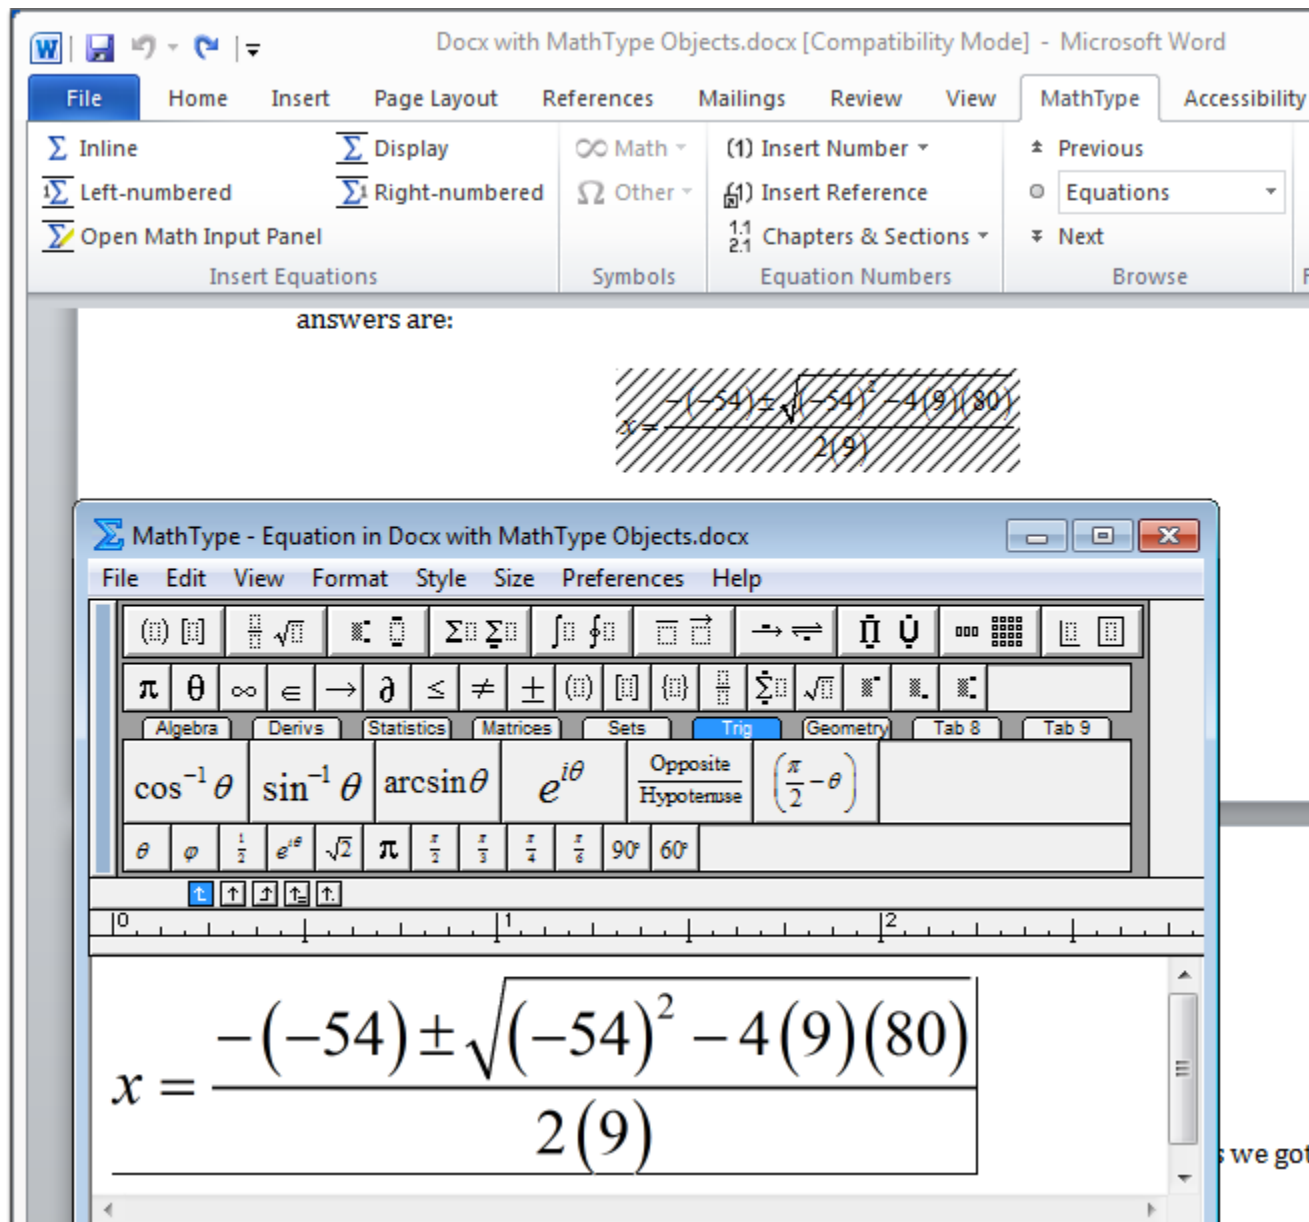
Docx with MathType Objects.docx [Compatibility Mode] - Microsoft Word

File Home Insert Page Layout References Mailings Review View MathType Accessibility

Inline
Left-numbered
Open Math Input Panel
Display
Right-numbered
Insert Equations

Math
Other
Symbols

(1) Insert Number
(1) Insert Reference
Chapters & Sections
Equation Numbers

Previous
Equations
Next
Browse

answers are:

$x=\frac{-(-54)\pm\sqrt{(-54)^2-4(9)(80)}}{2(9)}$

MathType - Equation in Docx with MathType Objects.docx

File Edit View Format Style Size Preferences Help

Algebra Derivs Statistics Matrices Sets Trig Geometry Tab 8 Tab 9

$\cos^{-1}\theta$ $\sin^{-1}\theta$ $\arcsin\theta$ $e^{i\theta}$ $\frac{\text{Opposite}}{\text{Hypotenuse}}$ $\left(\frac{\pi}{2}-\theta\right)$

$\theta$ $\varphi$ $\frac{1}{2}$ $e^{i\theta}$ $\sqrt{2}$ $\pi$ $\frac{\pi}{2}$ $\frac{\pi}{3}$ $\frac{\pi}{4}$ $\frac{\pi}{6}$ $90°$ $60°$

0 1 2

$x=\frac{-(-54)\pm\sqrt{(-54)^2-4(9)(80)}}{2(9)}$

we got